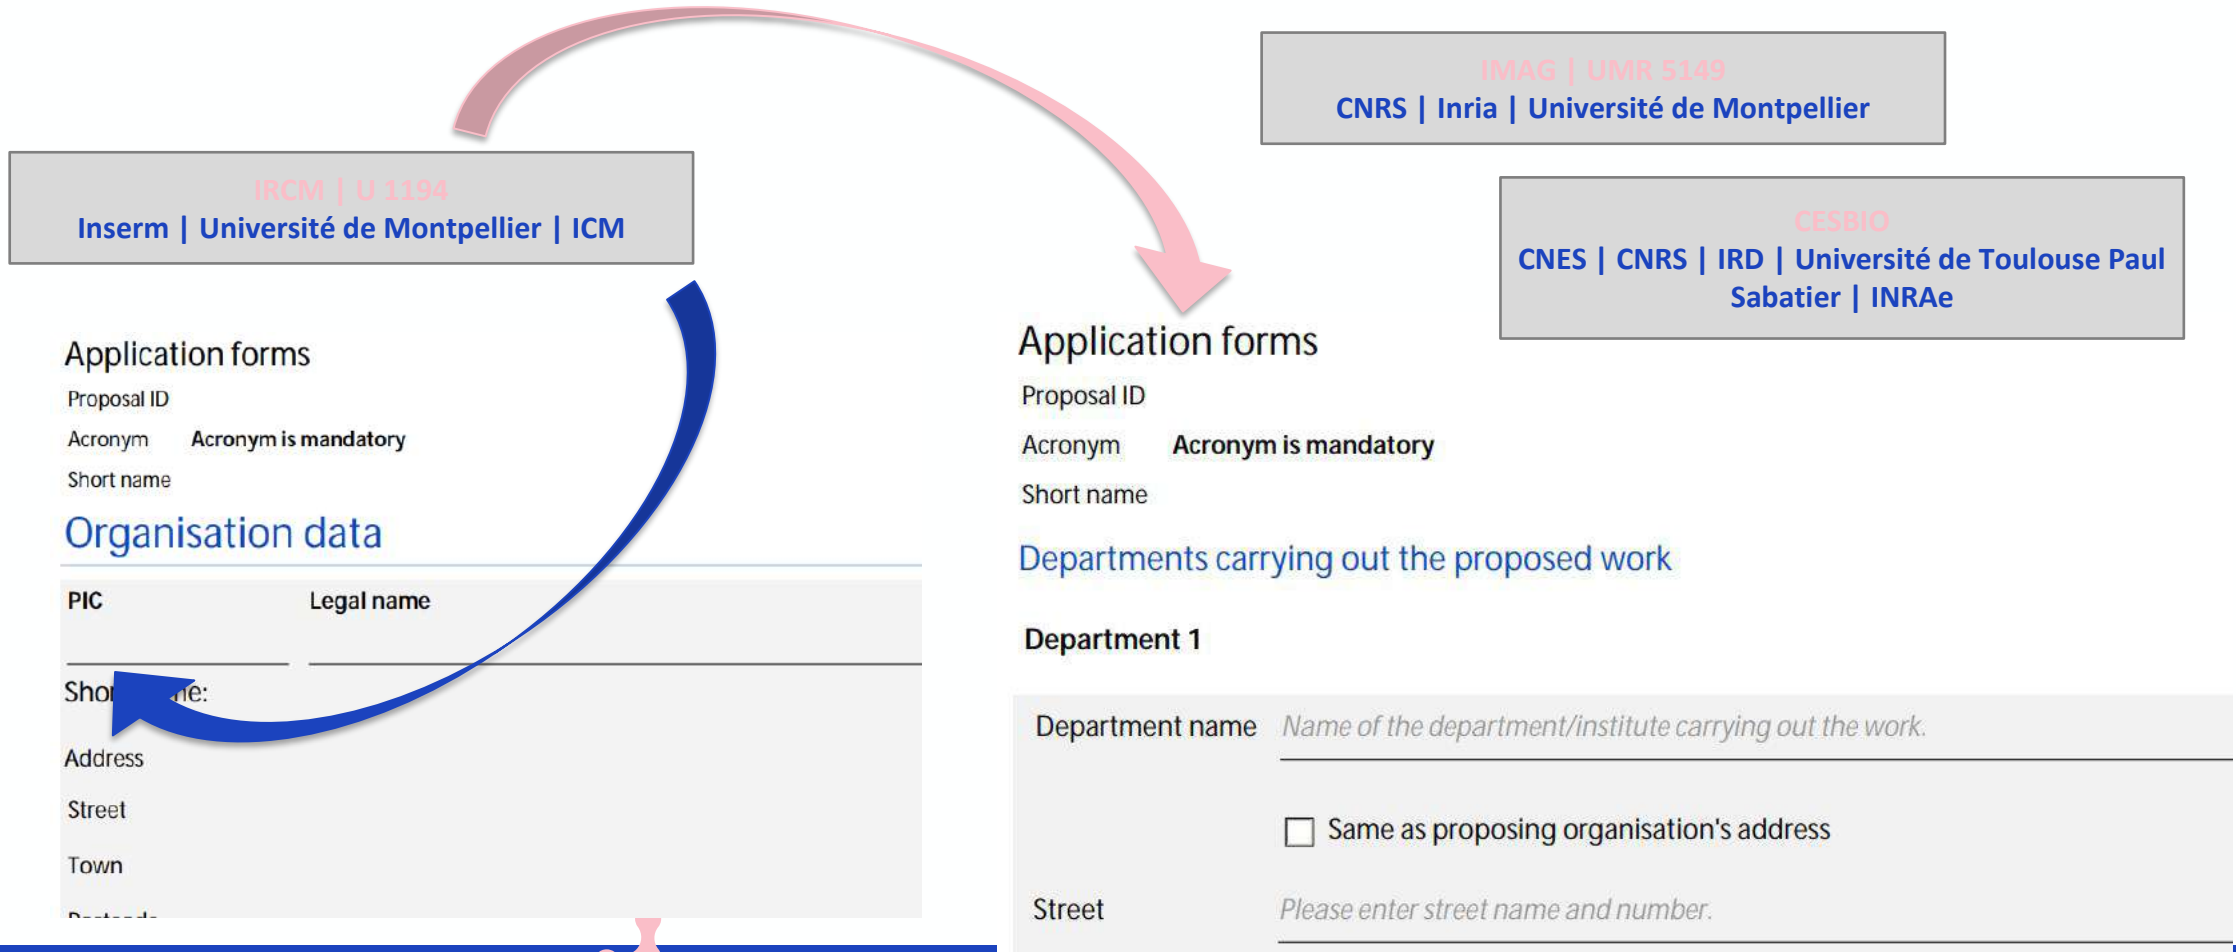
IMAG | UMR 5149
CNRS | Inria | Université de Montpellier

IRCM | U 1194
Inserm | Université de Montpellier | ICM

CESBIO
CNES | CNRS | IRD | Université de Toulouse Paul Sabatier | INRAe

Application forms
Proposal ID
Acronym Acronym is mandatory
Short name

Organisation data

| PIC | Legal name |
|---|---|

Sho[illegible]e:
Address
Street
Town
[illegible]

Application forms
Proposal ID
Acronym Acronym is mandatory
Short name

Departments carrying out the proposed work

Department 1

Department name Name of the department/institute carrying out the work.

Same as proposing organisation's address

Street Please enter street name and number.